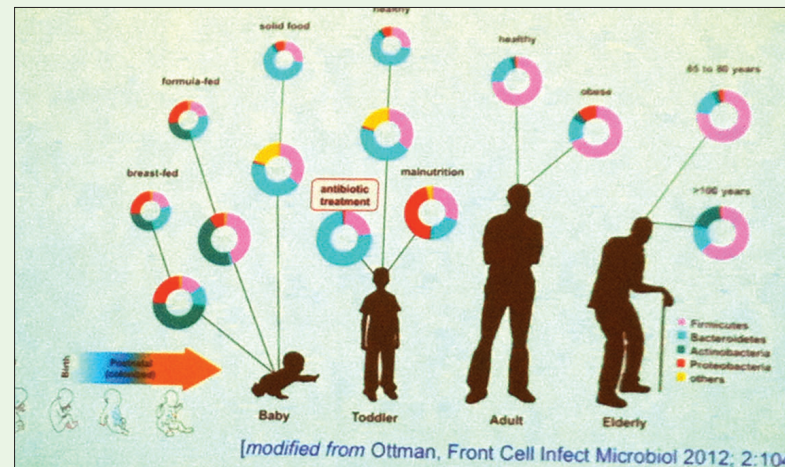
healthy

solid food

formula-fed

breast-fed

antibiotic treatment

malnutrition

healthy

obese

65 to 80 years

>100 years

Birth

Postnatal (colonized)

Baby

Toddler

Adult

Elderly

Firmicutes
Bacteroidetes
Actinobacteria
Proteobacteria
others

[modified from Ottman, Front Cell Infect Microbiol 2012; 2:10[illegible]